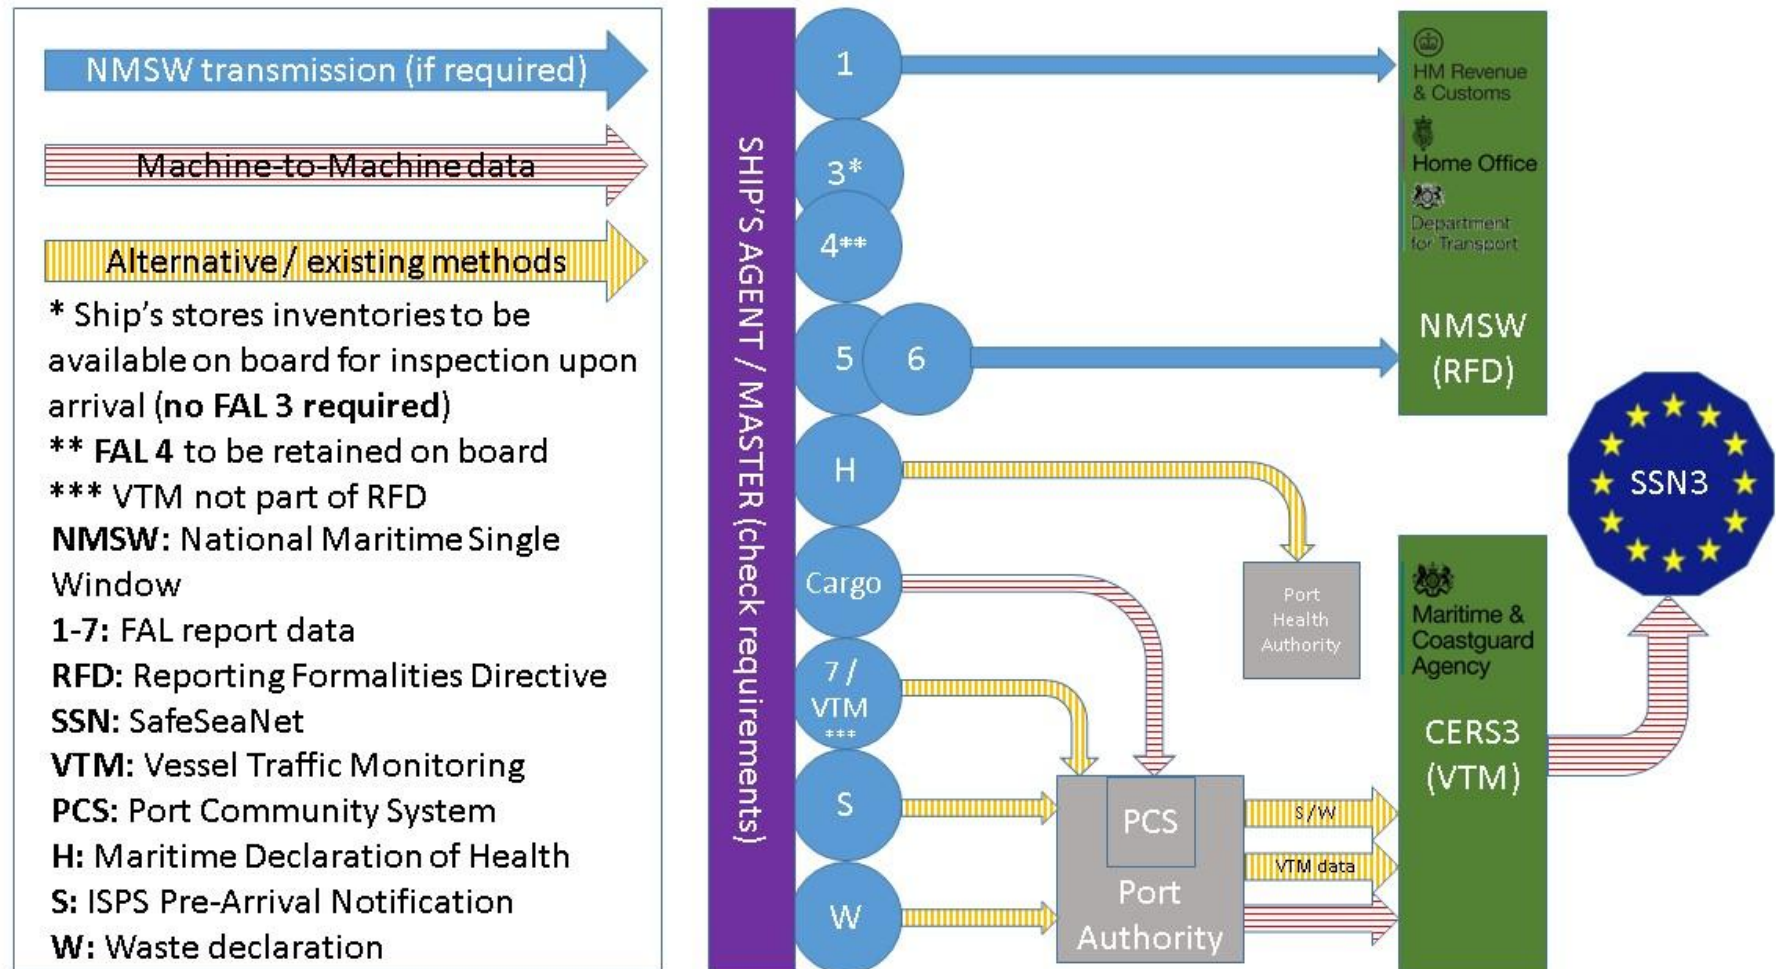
NMSW transmission (if required)

Machine-to-Machine data

Alternative / existing methods

* Ship's stores inventories to be available on board for inspection upon arrival (**no FAL 3 required**)
** **FAL 4** to be retained on board
*** VTM not part of RFD
**NMSW:** National Maritime Single Window
**1-7:** FAL report data
**RFD:** Reporting Formalities Directive
**SSN:** SafeSeaNet
**VTM:** Vessel Traffic Monitoring
**PCS:** Port Community System
**H:** Maritime Declaration of Health
**S:** ISPS Pre-Arrival Notification
**W:** Waste declaration

SHIP'S AGENT / MASTER (check requirements)

1
3*
4**
5
6
H
Cargo
7 / VTM ***
S
W

HM Revenue & Customs
Home Office
Department for Transport
NMSW (RFD)

SSN3

Port Health Authority

Maritime & Coastguard Agency
CERS3 (VTM)

PCS
Port Authority

S/W
VTM data